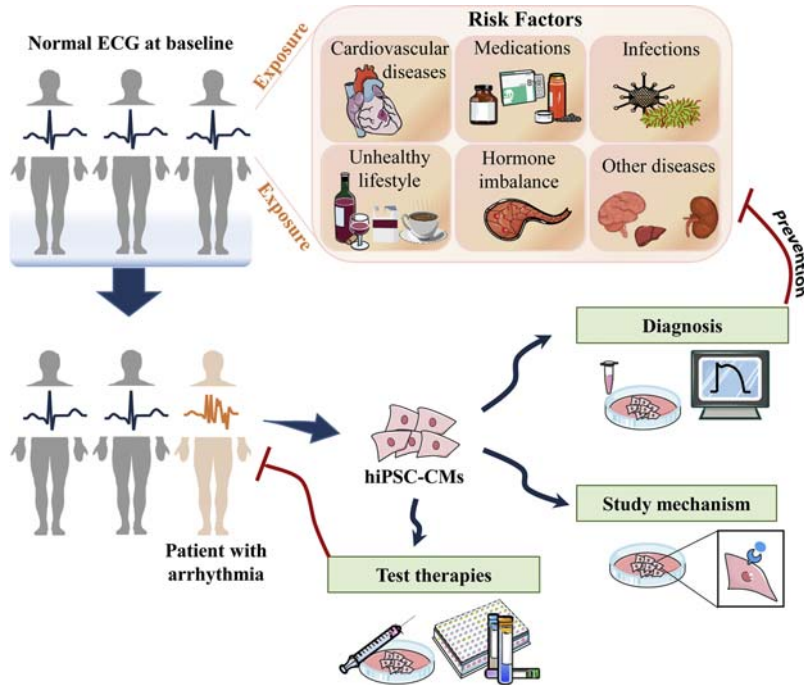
Normal ECG at baseline

Exposure

Exposure

Risk Factors

Cardiovascular diseases

Medications

Infections

Unhealthy lifestyle

Hormone imbalance

Other diseases

Prevention

Diagnosis

hiPSC-CMs

Study mechanism

Patient with arrhythmia

Test therapies